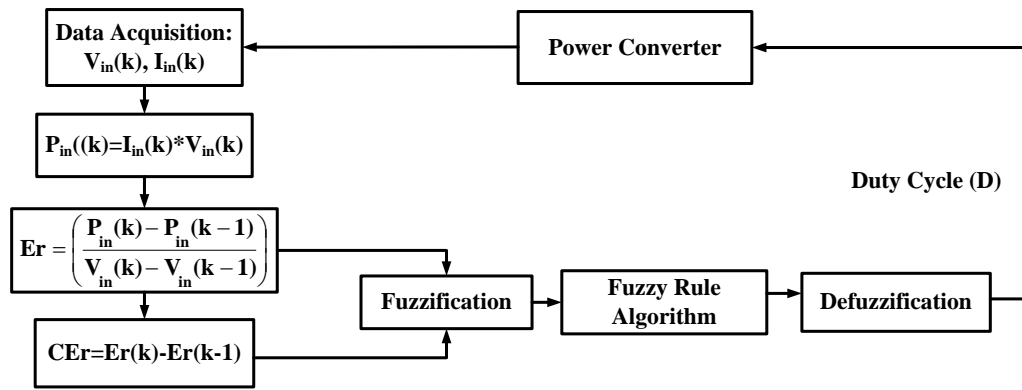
Data Acquisition: $V_{in}(k)$, $I_{in}(k)$

Power Converter

$P_{in}((k)=I_{in}(k)*V_{in}(k)$

Duty Cycle (D)

$Er = \left(\frac{P_{in}(k) - P_{in}(k-1)}{V_{in}(k) - V_{in}(k-1)}\right)$

Fuzzification

Fuzzy Rule Algorithm

Defuzzification

CEr=Er(k)-Er(k-1)